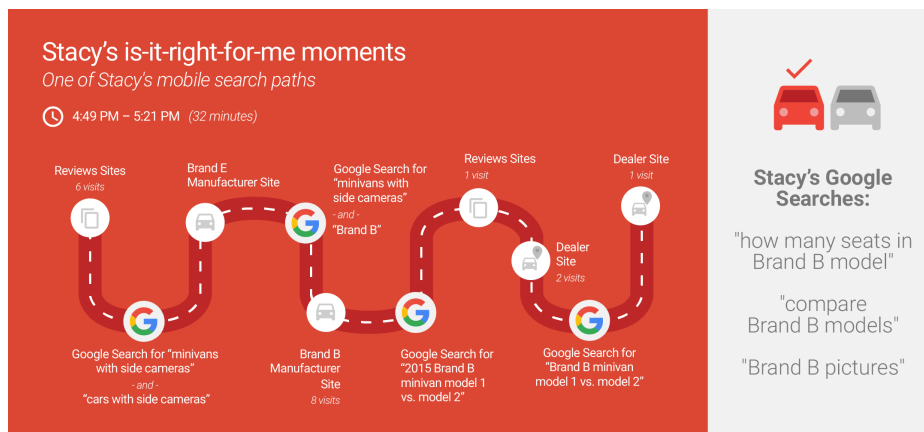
Stacy's is-it-right-for-me moments

One of Stacy's mobile search paths

4:49 PM – 5:21 PM (32 minutes)

Reviews Sites
6 visits

Brand E Manufacturer Site

Google Search for "minivans with side cameras"
- and -
"Brand B"

Reviews Sites
1 visit

Dealer Site
1 visit

Dealer Site
2 visits

Google Search for "minivans with side cameras"
- and -
"cars with side cameras"

Brand B Manufacturer Site
8 visits

Google Search for "2015 Brand B minivan model 1 vs. model 2"

Google Search for "Brand B minivan model 1 vs. model 2"

Stacy's Google Searches:

"how many seats in Brand B model"

"compare Brand B models"

"Brand B pictures"